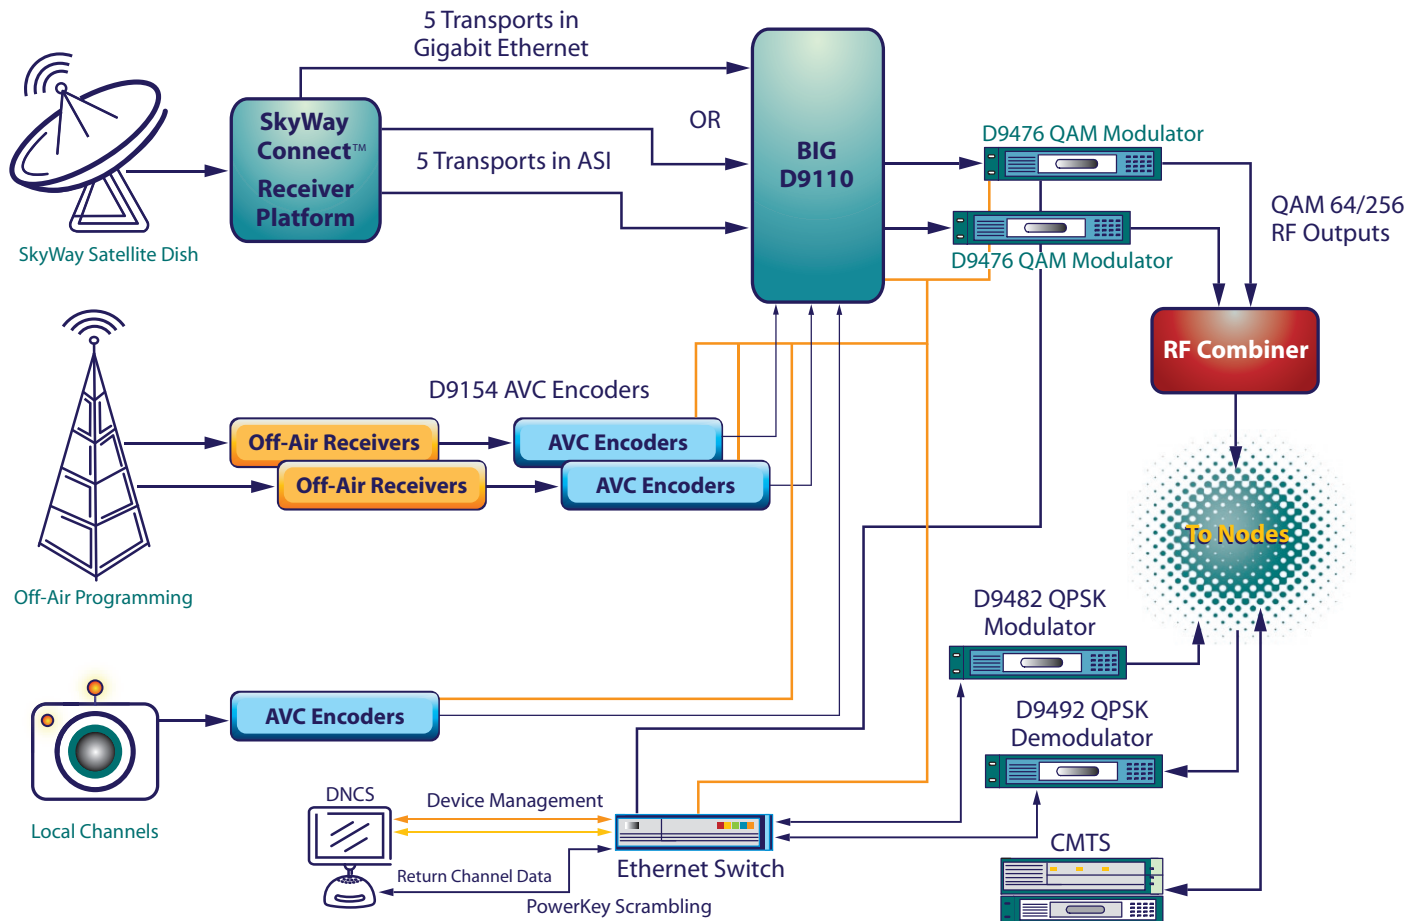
5 Transports in Gigabit Ethernet

SkyWay Connect™ Receiver Platform

OR

5 Transports in ASI

BIG D9110

D9476 QAM Modulator

D9476 QAM Modulator

QAM 64/256 RF Outputs

SkyWay Satellite Dish

RF Combiner

D9154 AVC Encoders

Off-Air Receivers

AVC Encoders

Off-Air Receivers

AVC Encoders

To Nodes

Off-Air Programming

D9482 QPSK Modulator

AVC Encoders

D9492 QPSK Demodulator

Local Channels

DNCS

Device Management

CMTS

Ethernet Switch

Return Channel Data

PowerKey Scrambling